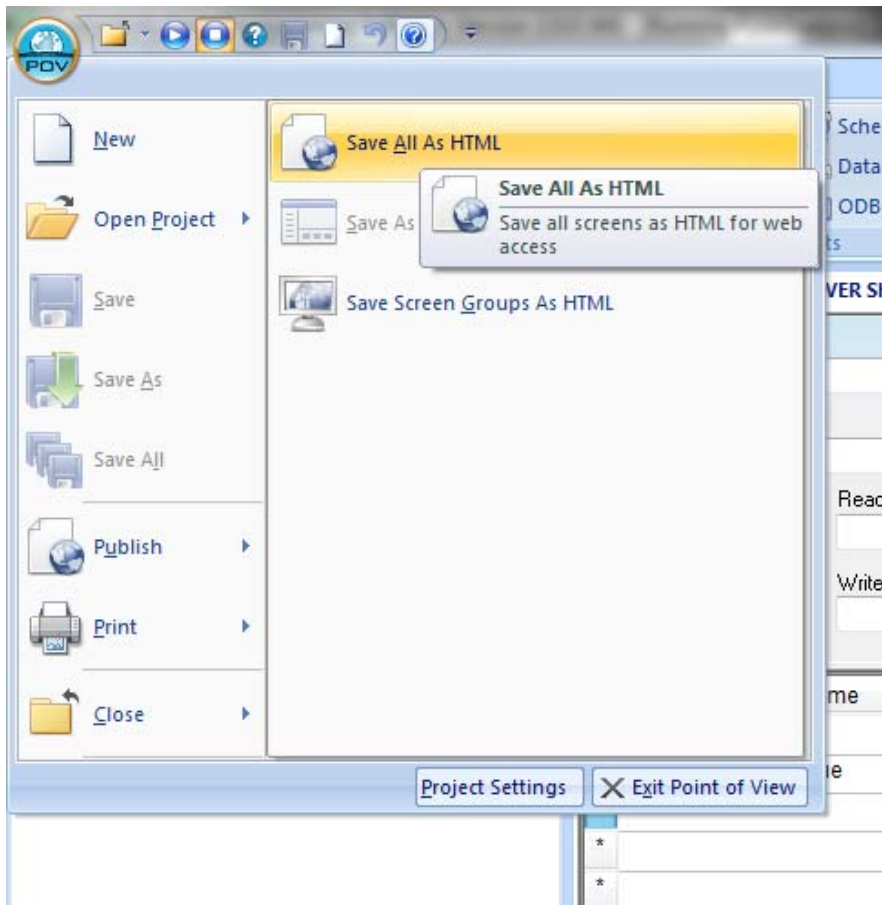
POV

New

Open Project

Save

Save As

Save All

Publish

Print

Close

Save All As HTML

Save As

Save Screen Groups As HTML

Save All As HTML

Save all screens as HTML for web access

Sche

Data

ODB

ts

VER SI

Read

Write

me

ie

*

*

Project Settings

Exit Point of View